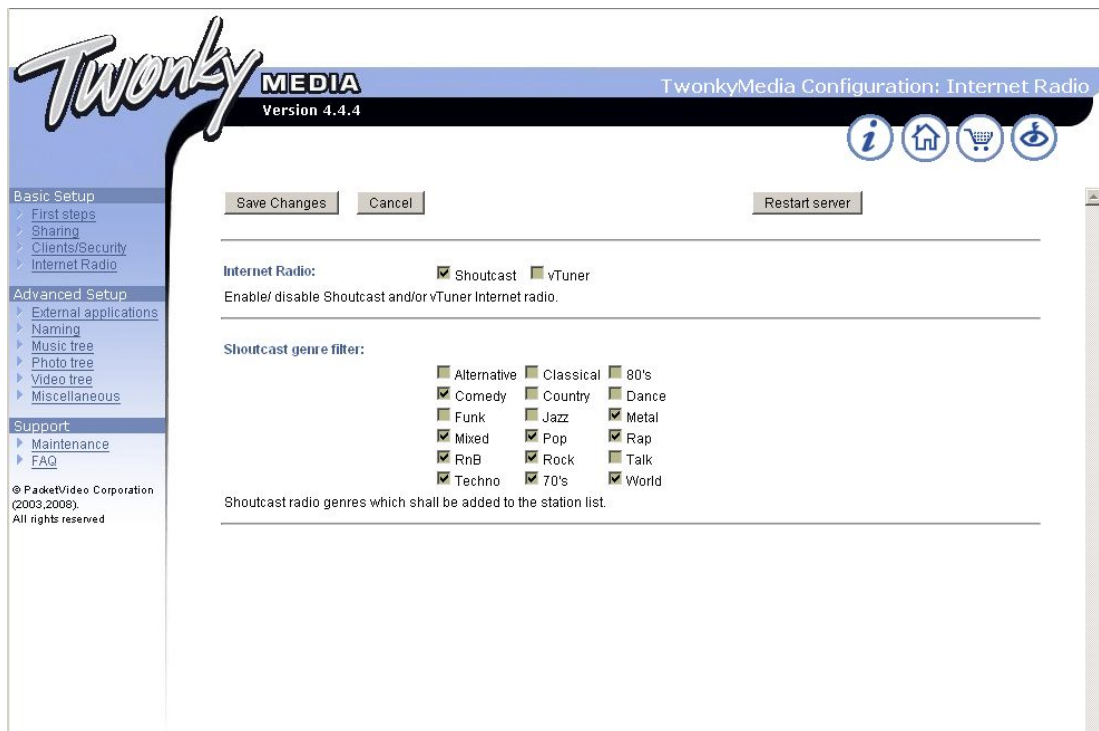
Twonky MEDIA
Version 4.4.4

TwonkyMedia Configuration: Internet Radio

Basic Setup
First steps
Sharing
Clients/Security
Internet Radio

Advanced Setup
External applications
Naming
Music tree
Photo tree
Video tree
Miscellaneous

Support
Maintenance
FAQ

© PacketVideo Corporation (2003,2008).
All rights reserved

Save Changes
Cancel
Restart server

Internet Radio:
Shoutcast
vTuner
Enable/ disable Shoutcast and/or vTuner Internet radio.

Shoutcast genre filter:

| | | |
|---|---|---|
| Alternative | Classical | 80's |
| Comedy | Country | Dance |
| Funk | Jazz | Metal |
| Mixed | Pop | Rap |
| RnB | Rock | Talk |
| Techno | 70's | World |

Shoutcast radio genres which shall be added to the station list.